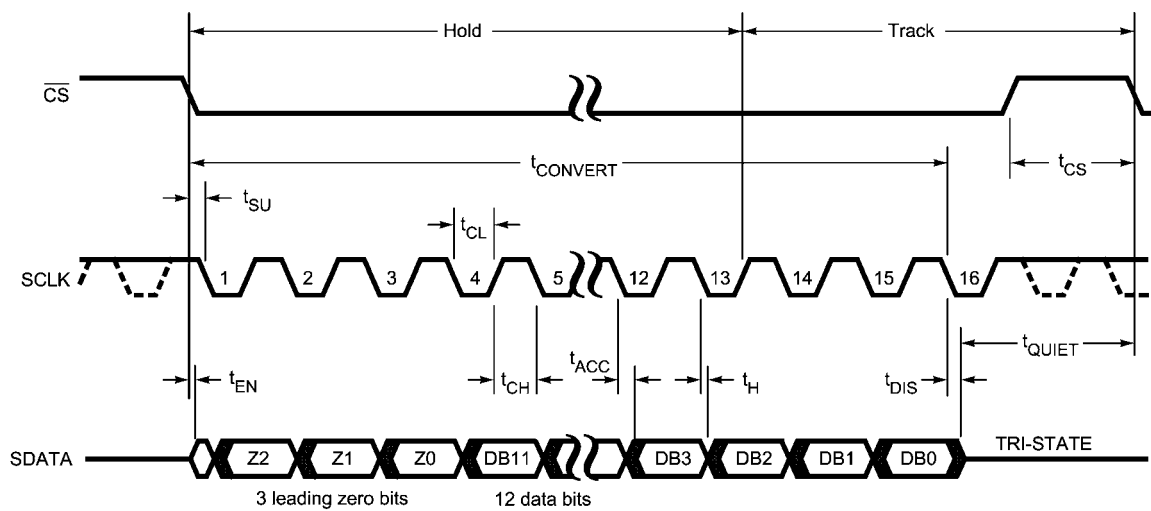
Hold

Track

$\overline{CS}$

$t_{CONVERT}$

$t_{CS}$

$t_{SU}$

$t_{CL}$

SCLK

1 2 3 4 5 12 13 14 15 16

$t_{QUIET}$

$t_{ACC}$

$t_{EN}$

$t_{CH}$

$t_H$

$t_{DIS}$

SDATA

Z2 Z1 Z0 DB11 DB3 DB2 DB1 DB0

TRI-STATE

3 leading zero bits

12 data bits